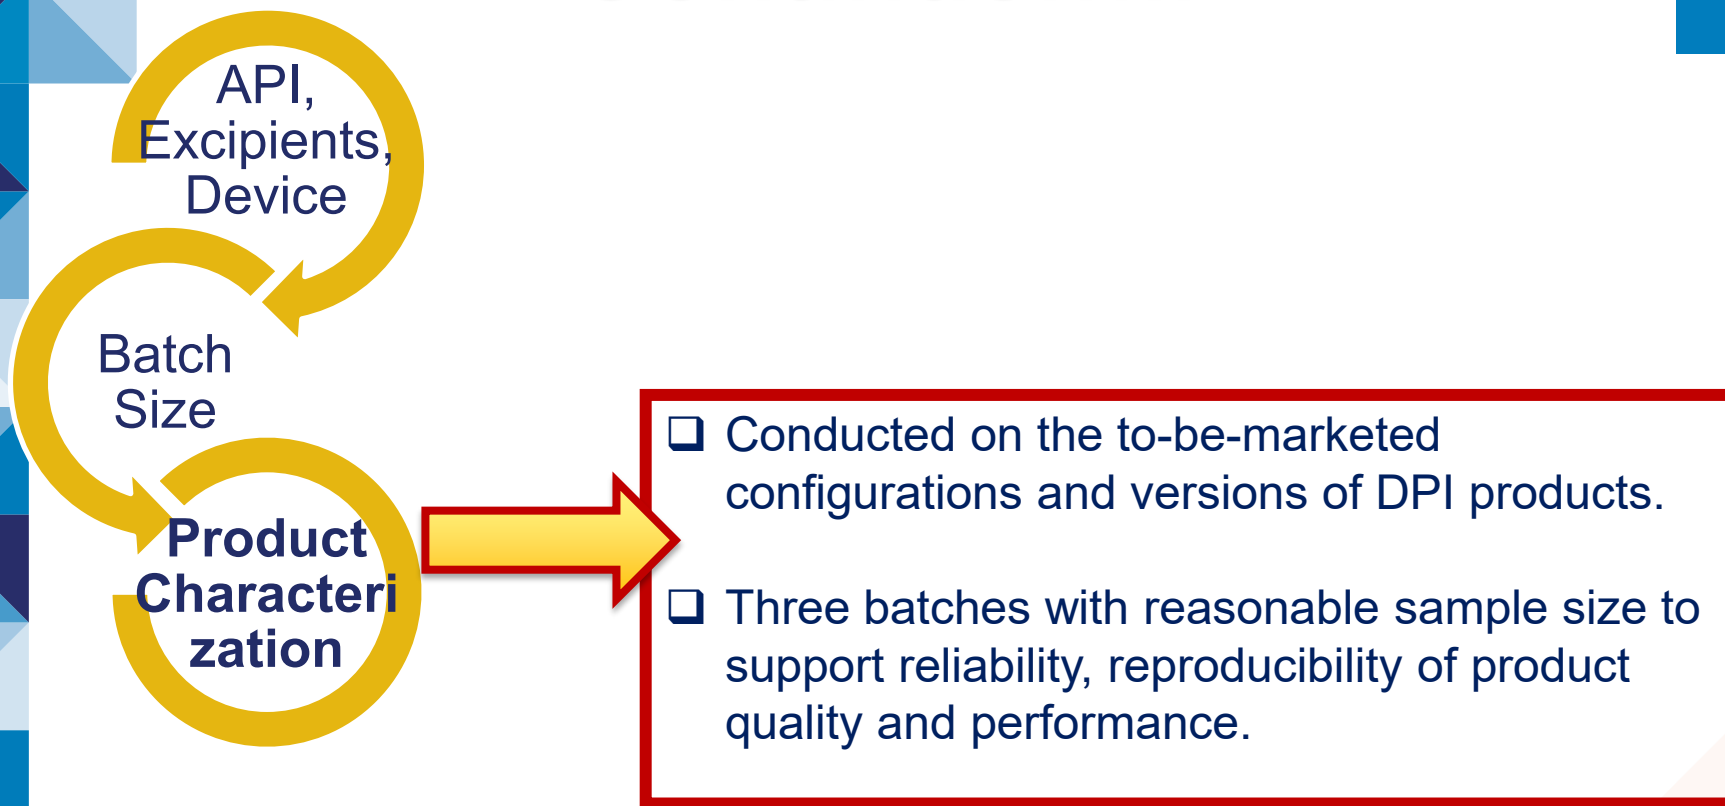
API, Excipients, Device

Batch Size

Product Characteri zation

❑ Conducted on the to-be-marketed configurations and versions of DPI products.

❑ Three batches with reasonable sample size to support reliability, reproducibility of product quality and performance.